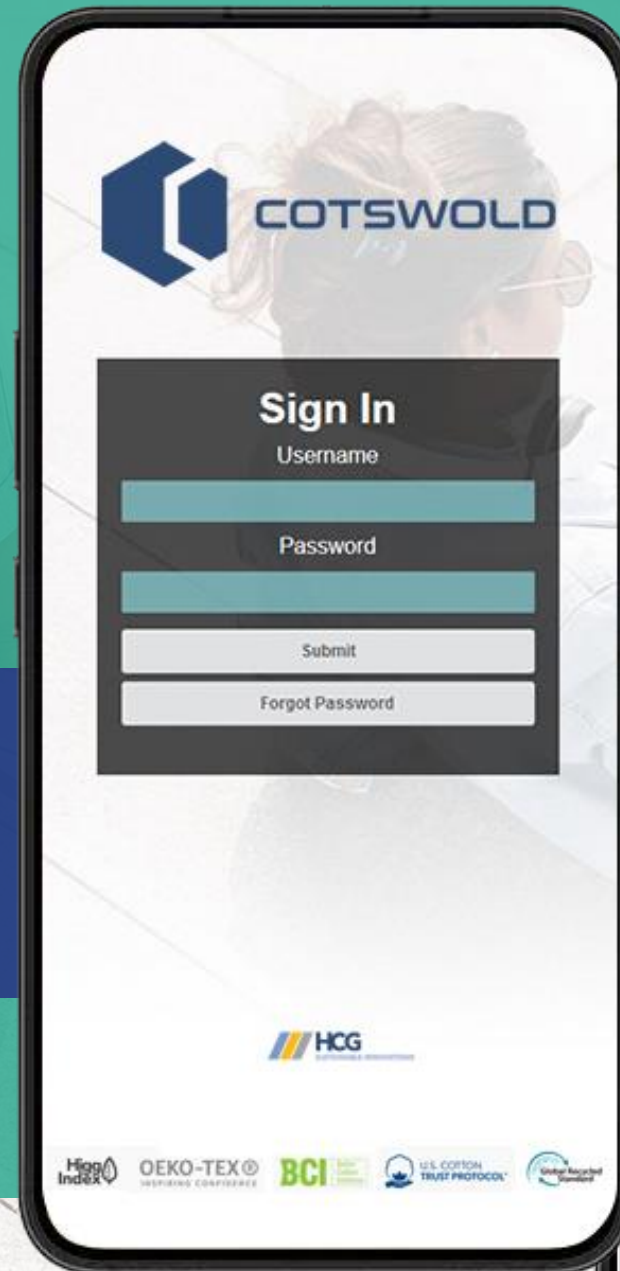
COTSWOLD

Sign In
Username
Password
Submit
Forgot Password

HCG
SUSTAINABLE INNOVATIONS

Higg Index OEKO-TEX® INSPIRING CONFIDENCE BCI Better Cotton Initiative U.S. COTTON TRUST PROTOCOL® Global Recycled Standard